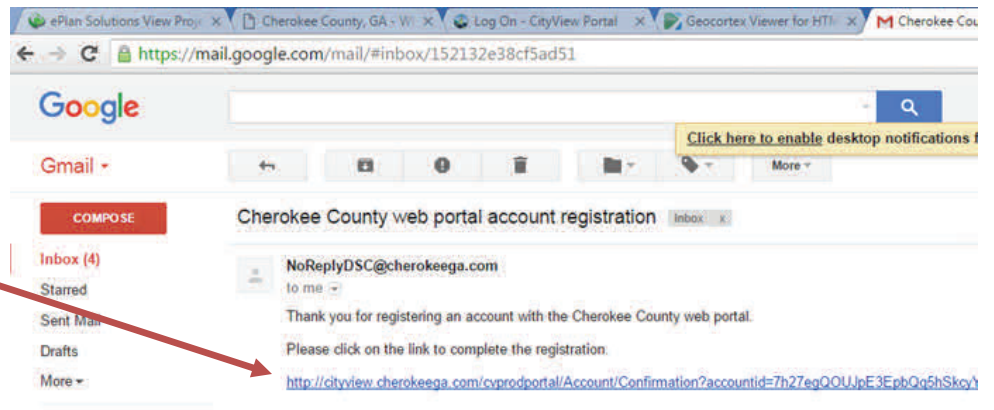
ePlan Solutions View Proj × Cherokee County, GA - W × Log On - CityView Portal × Geocortex Viewer for HTM × Cherokee Cou

https://mail.google.com/mail/#inbox/152132e38cf5ad51

Google

Click here to enable desktop notifications f

Gmail

More

COMPOSE

Cherokee County web portal account registration Inbox x

Inbox (4)

Starred

Sent Mail

Drafts

More

NoReplyDSC@cherokeega.com

to me

Thank you for registering an account with the Cherokee County web portal.

Please click on the link to complete the registration.

http://cityview.cherokeega.com/cvprodportal/Account/Confirmation?accountid=7h27egQOUJpE3EpbQq5hSkcy